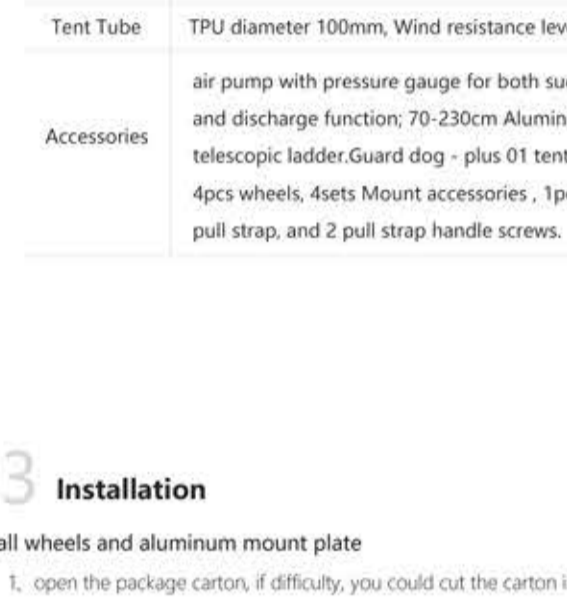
| Tent Tube | TPU diameter 100mm, Wind resistance lev |
|---|---|
| Accessories | air pump with pressure gauge for both su and discharge function; 70-230cm Alumin telescopic ladder.Guard dog - plus 01 tent 4pcs wheels, 4sets Mount accessories , 1p pull strap, and 2 pull strap handle screws. |

3 Installation

all wheels and aluminum mount plate

1、open the package carton, if difficulty, you could cut the carton i